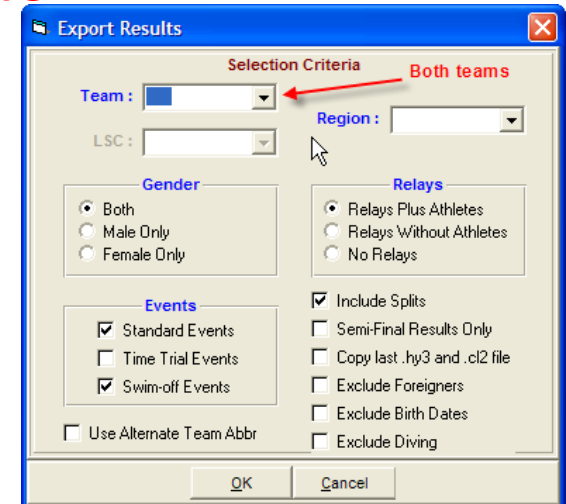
Export Results

Selection Criteria

Both teams

Team :

Region :

LSC :

Gender
Both
Male Only
Female Only

Relays
Relays Plus Athletes
Relays Without Athletes
No Relays

Events
Standard Events
Time Trial Events
Swim-off Events

Include Splits
Semi-Final Results Only
Copy last .hy3 and .cl2 file
Exclude Foreigners
Exclude Birth Dates
Exclude Diving

Use Alternate Team Abbr

OK
Cancel